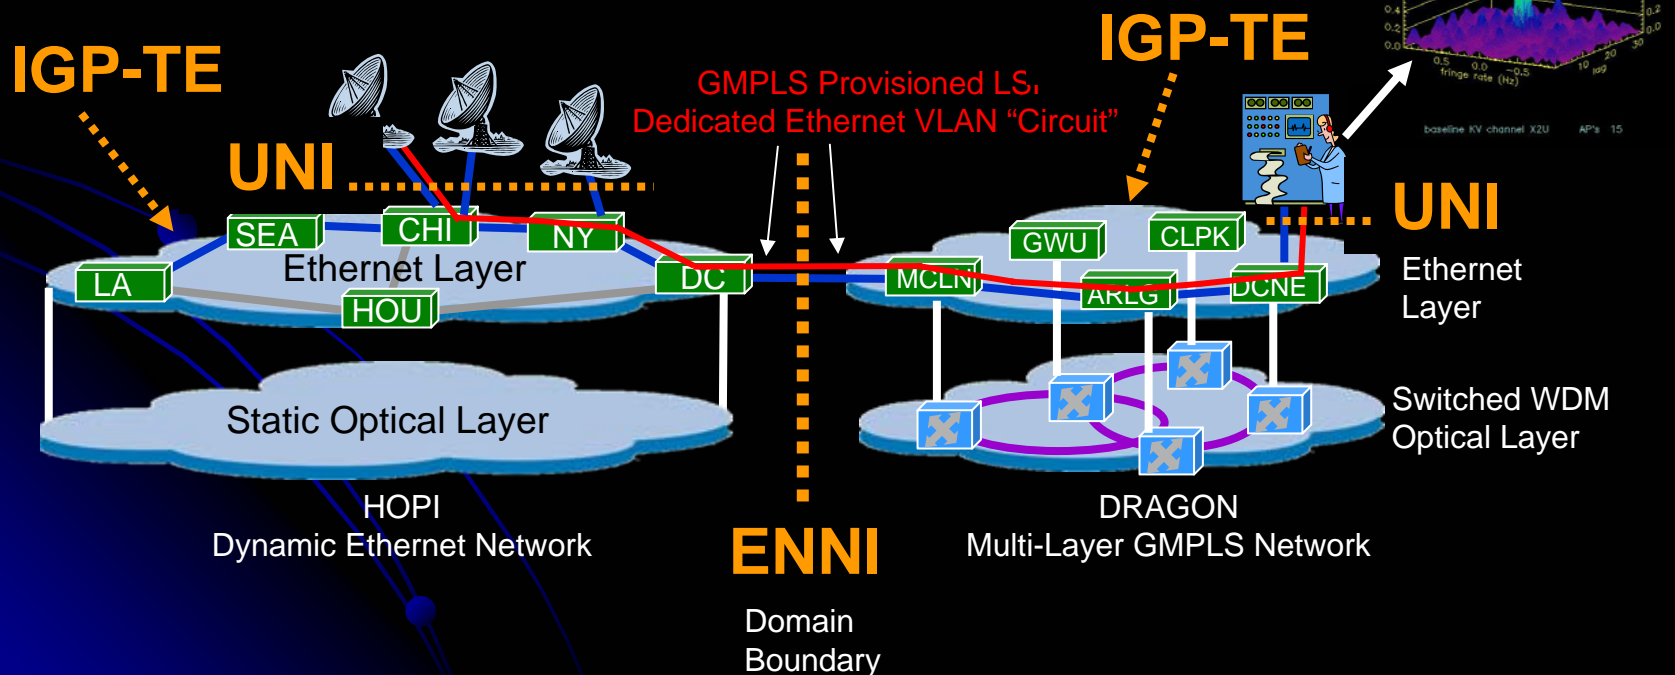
IGP-TE

UNI

SEA

CHI

NY

LA

Ethernet Layer

HOU

DC

Static Optical Layer

HOPI
Dynamic Ethernet Network

GMPLS Provisioned LSP
Dedicated Ethernet VLAN "Circuit"

ENNI

Domain Boundary

IGP-TE

UNI

GWU

CLPK

MCLN

ARLG

DCNE

Ethernet Layer

Switched WDM Optical Layer

DRAGON
Multi-Layer GMPLS Network

fringe rate (Hz)

baseline KV channel X2U

AP's 15